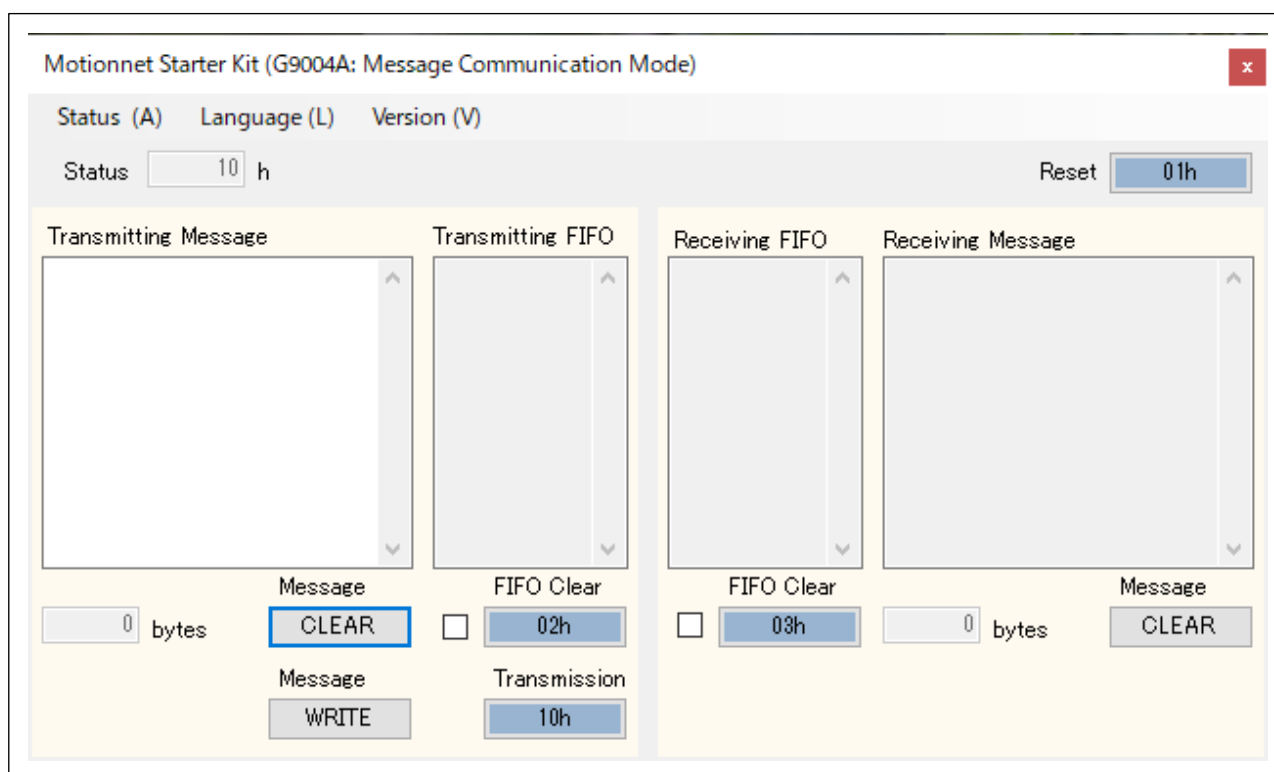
Motionnet Starter Kit (G9004A: Message Communication Mode)

x

Status (A) Language (L) Version (V)

Status 10 h

Reset 01h

Transmitting Message

Transmitting FIFO

Receiving FIFO

Receiving Message

0 bytes

Message
CLEAR

FIFO Clear
02h

FIFO Clear
03h

0 bytes

Message
CLEAR

Message
WRITE

Transmission
10h